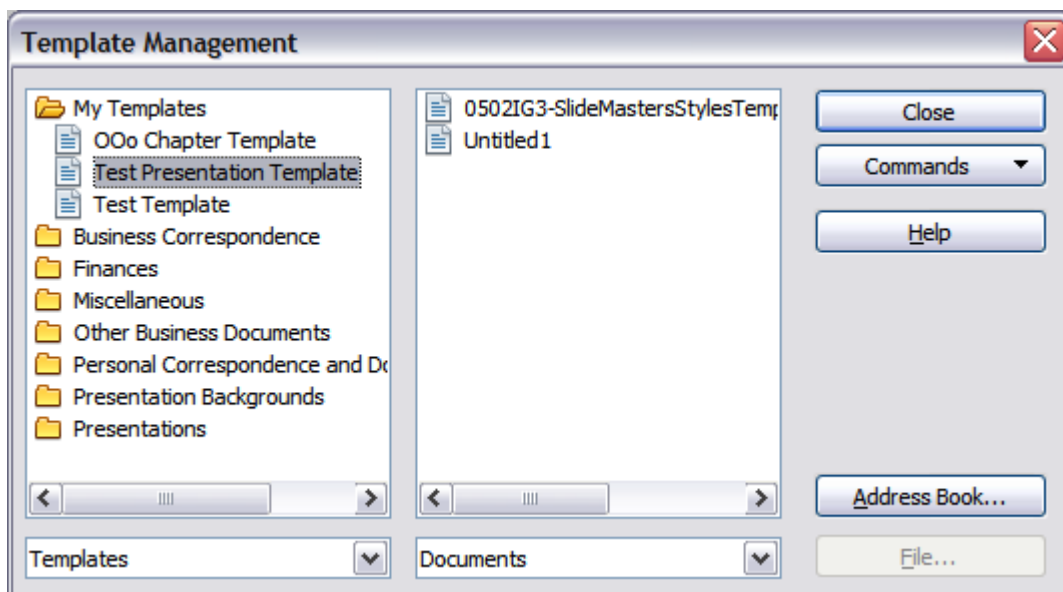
Template Management

My Templates
OOo Chapter Template
Test Presentation Template
Test Template
Business Correspondence
Finances
Miscellaneous
Other Business Documents
Personal Correspondence and Do
Presentation Backgrounds
Presentations

0502IG3-SlideMastersStylesTemp
Untitled1

Close
Commands
Help
Address Book...
File...

Templates
Documents